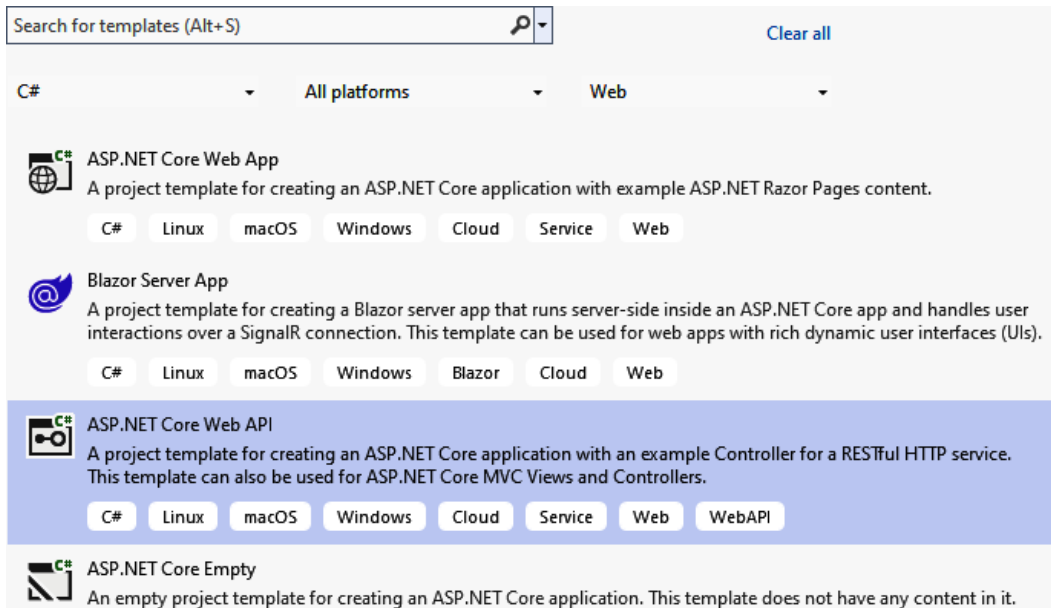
Search for templates (Alt+S)

Clear all

C#

All platforms

Web

ASP.NET Core Web App
A project template for creating an ASP.NET Core application with example ASP.NET Razor Pages content.

C# Linux macOS Windows Cloud Service Web

Blazor Server App
A project template for creating a Blazor server app that runs server-side inside an ASP.NET Core app and handles user interactions over a SignalR connection. This template can be used for web apps with rich dynamic user interfaces (UIs).

C# Linux macOS Windows Blazor Cloud Web

ASP.NET Core Web API
A project template for creating an ASP.NET Core application with an example Controller for a RESTful HTTP service. This template can also be used for ASP.NET Core MVC Views and Controllers.

C# Linux macOS Windows Cloud Service Web WebAPI

ASP.NET Core Empty
An empty project template for creating an ASP.NET Core application. This template does not have any content in it.